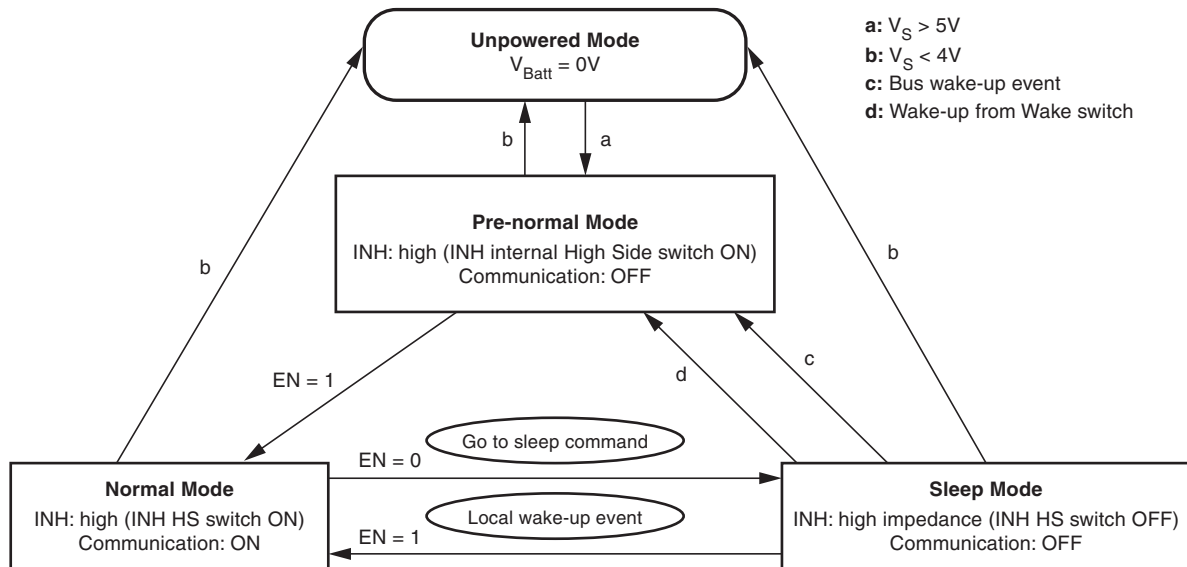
Unpowered Mode
$V_{Batt} = 0V$

a: $V_S > 5V$
b: $V_S < 4V$
c: Bus wake-up event
d: Wake-up from Wake switch

b

a

Pre-normal Mode
INH: high (INH internal High Side switch ON)
Communication: OFF

b

b

EN = 1

d

c

Go to sleep command

EN = 0

Normal Mode
INH: high (INH HS switch ON)
Communication: ON

Local wake-up event

EN = 1

Sleep Mode
INH: high impedance (INH HS switch OFF)
Communication: OFF